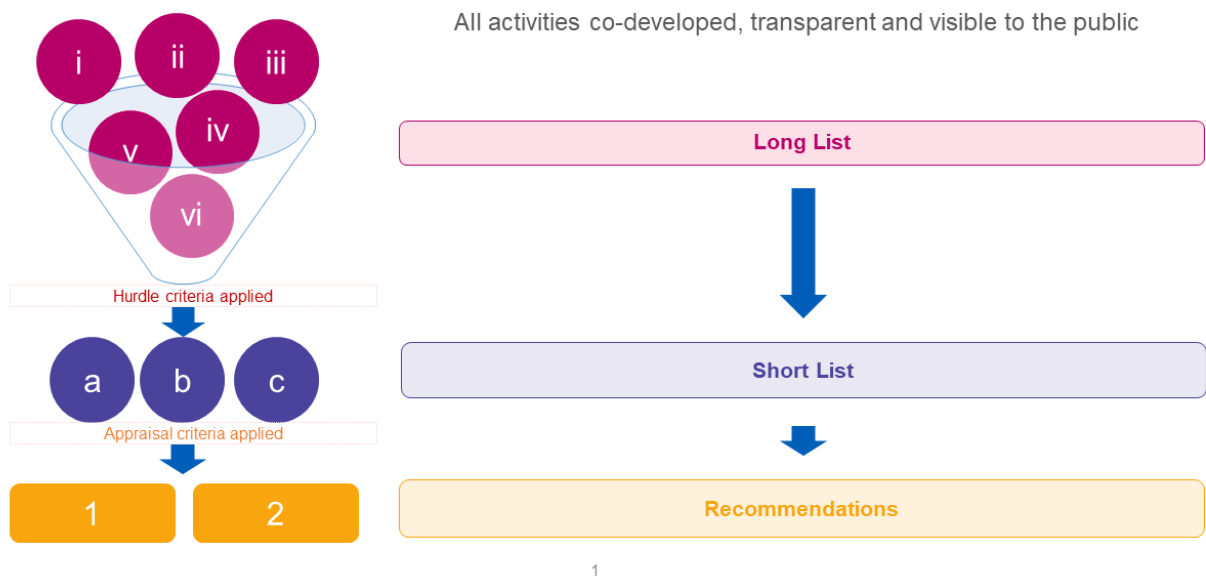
i

ii

iii

v

iv

vi

Hurdle criteria applied

a

b

c

Appraisal criteria applied

1

2

All activities co-developed, transparent and visible to the public

Long List

Short List

Recommendations

1